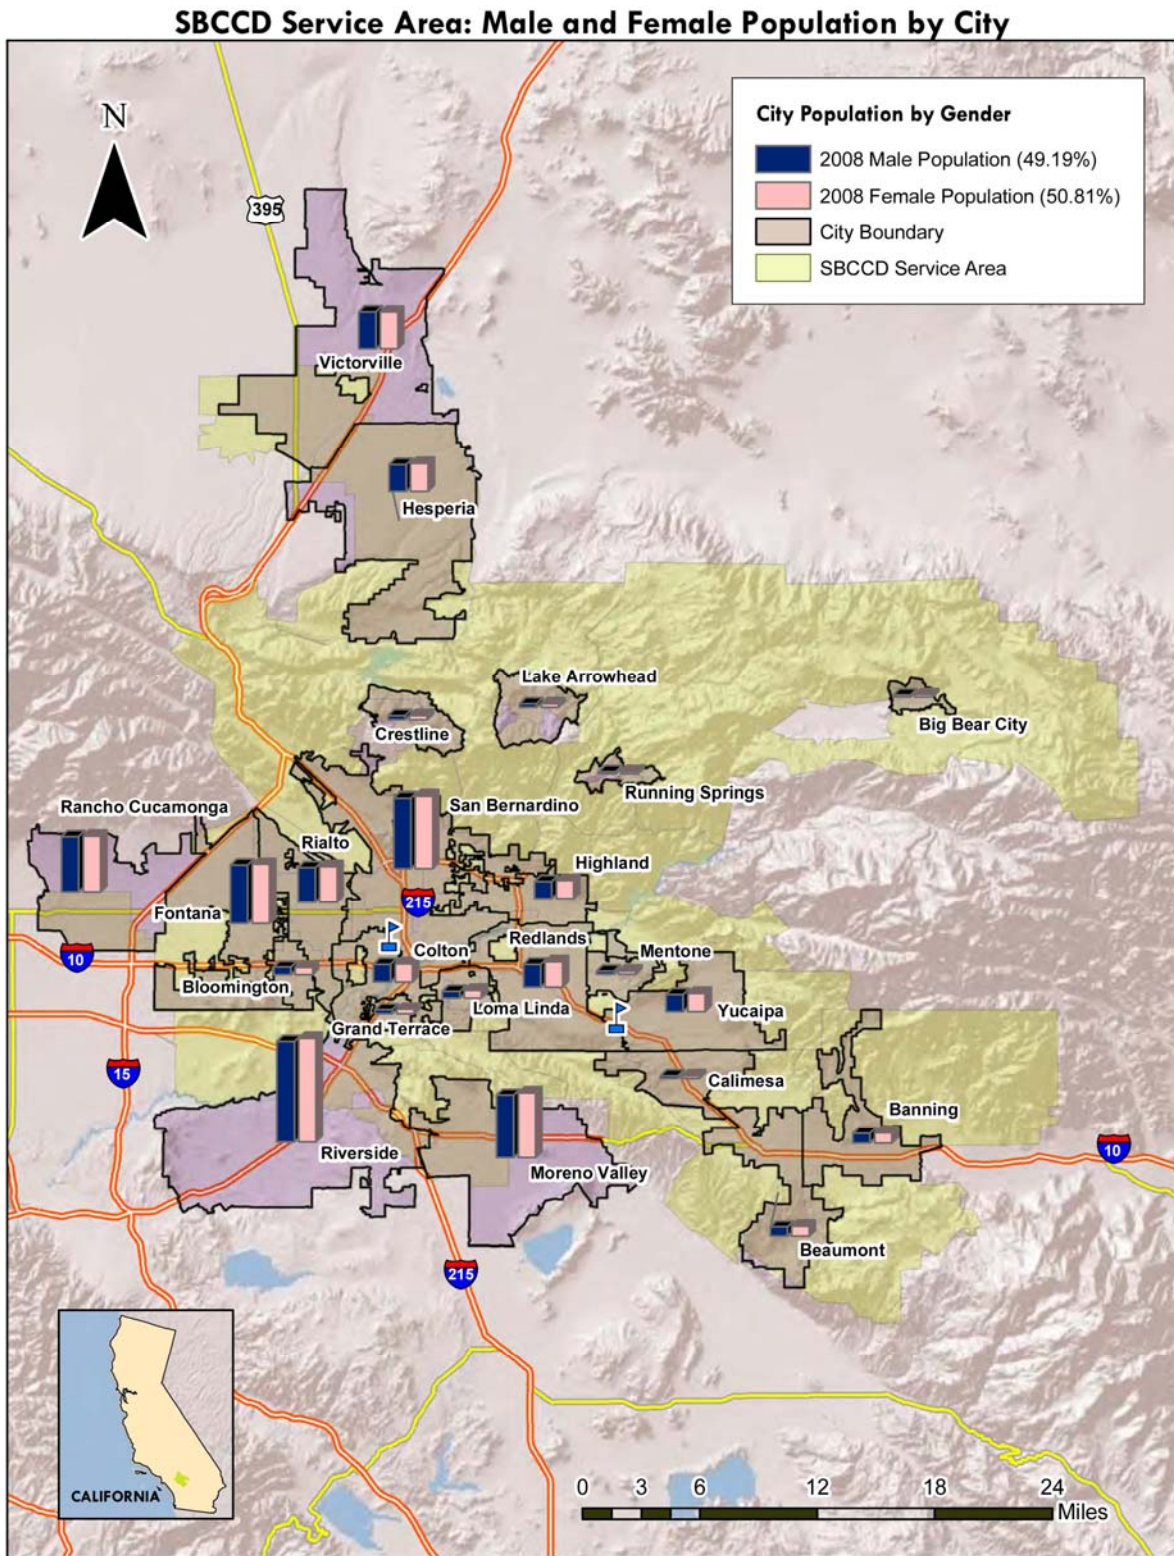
SBCCD Service Area: Male and Female Population by City

N

City Population by Gender
2008 Male Population (49.19%)
2008 Female Population (50.81%)
City Boundary
SBCCD Service Area

395

Victorville
Hesperia
Lake Arrowhead
Big Bear City
Crestline
Running Springs
San Bernardino
Rancho Cucamonga
Rialto
Highland
Fontana
215
Colton
Redlands
Mentone
10
Bloomington
Loma Linda
Yucaipa
Grand Terrace
15
Calimesa
Banning
Riverside
Moreno Valley
10
Beaumont
215

CALIFORNIA

0 3 6 12 18 24
Miles